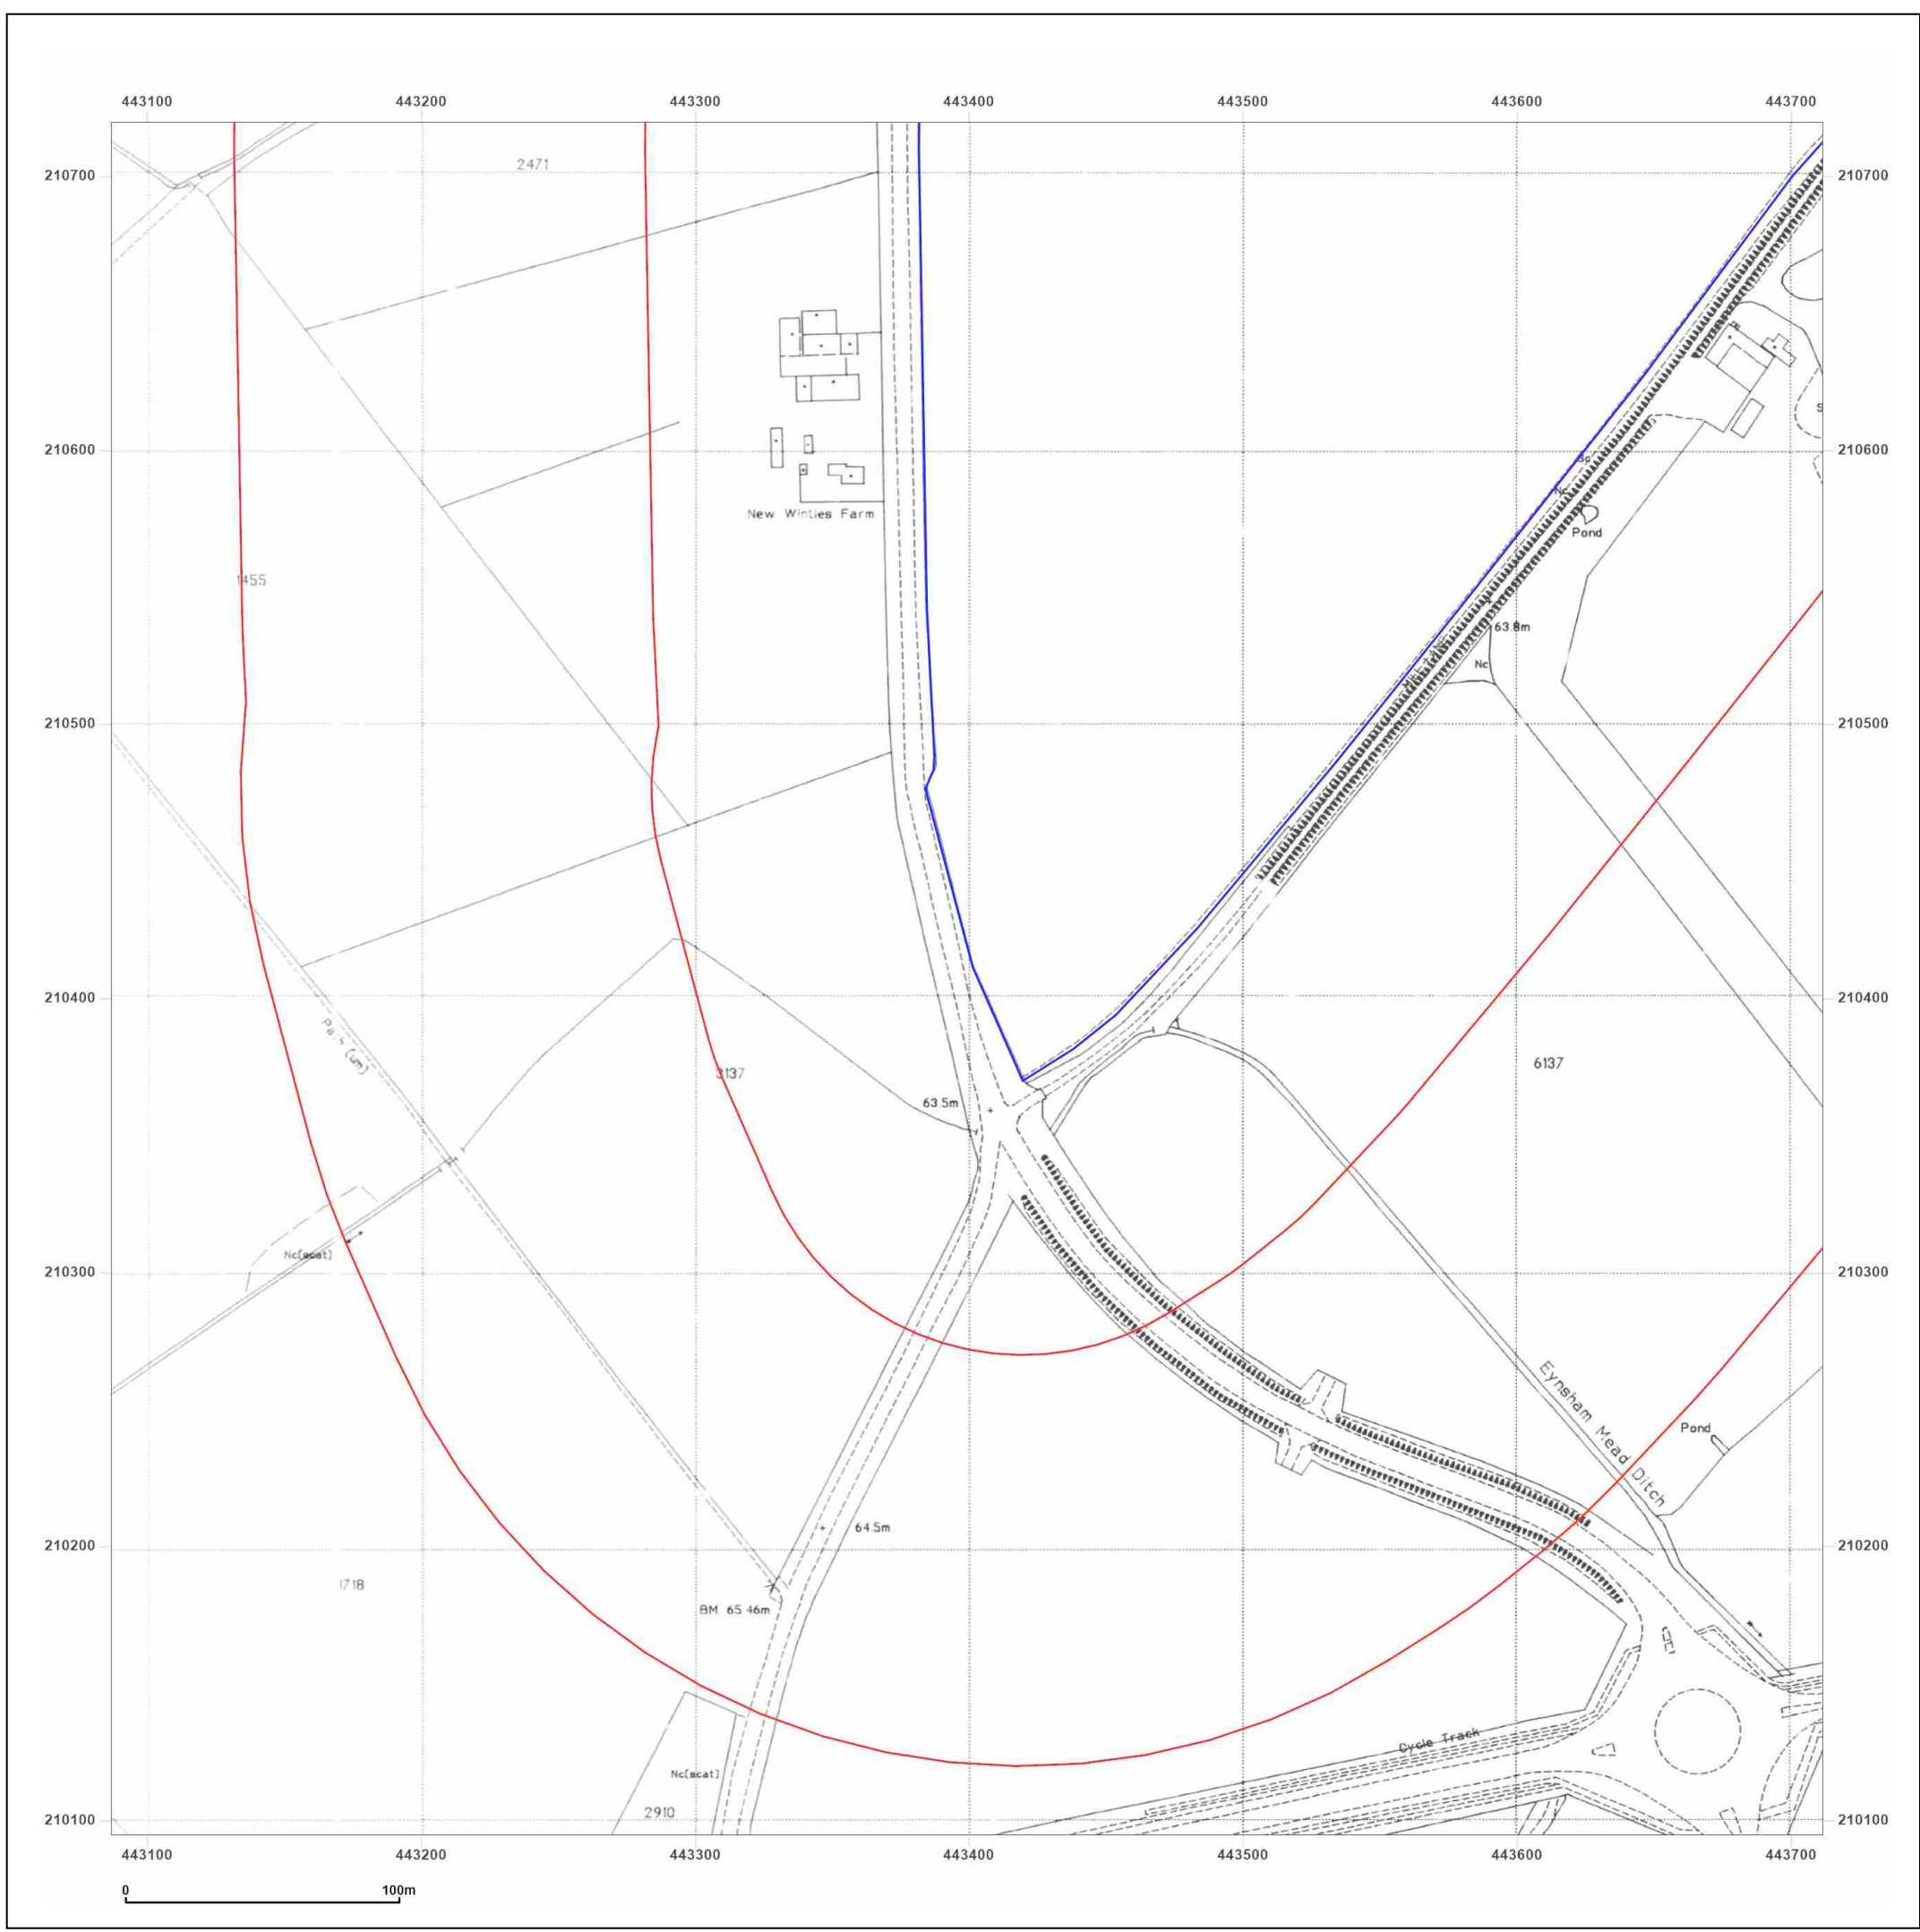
443100 443200 443300 443400 443500 443600 443700

210700
210600
210500
210400
210300
210200
210100

2471

New Winties Farm

1455

Nc
Nc
Pond
63.8m
Nc

3137
63.5m
6137
Path (um)
Nc(scat)

Eynsham Mead Ditch
Pond

64.5m
1718
BM 65.46m

Cycle Track
Nc(scat)
2910

443100 443200 443300 443400 443500 443600 443700

0 100m